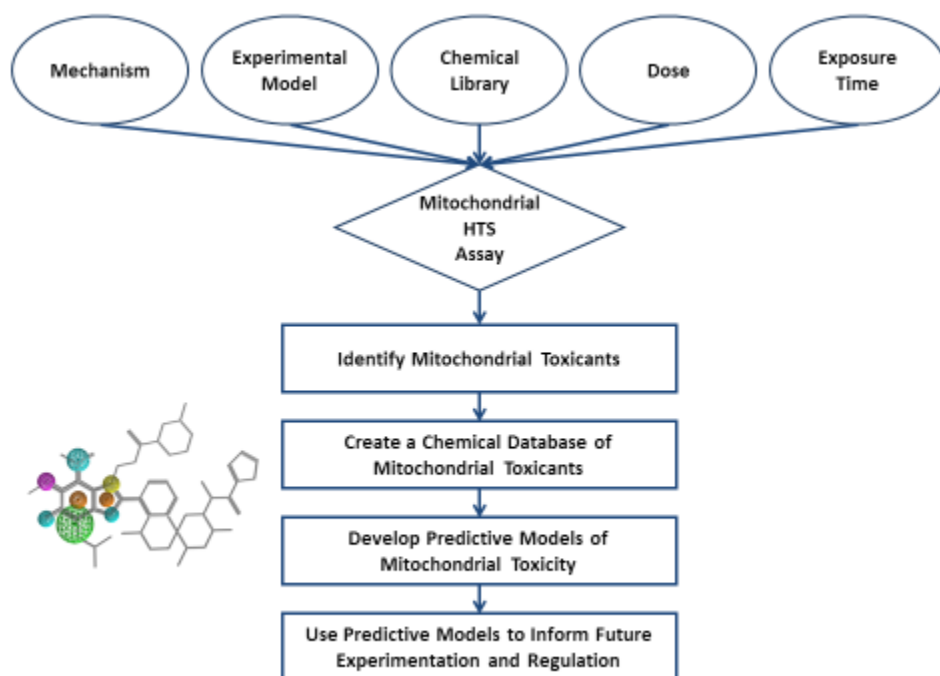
Mechanism

Experimental Model

Chemical Library

Dose

Exposure Time

Mitochondrial HTS Assay

Identify Mitochondrial Toxicants

Create a Chemical Database of Mitochondrial Toxicants

Develop Predictive Models of Mitochondrial Toxicity

Use Predictive Models to Inform Future Experimentation and Regulation